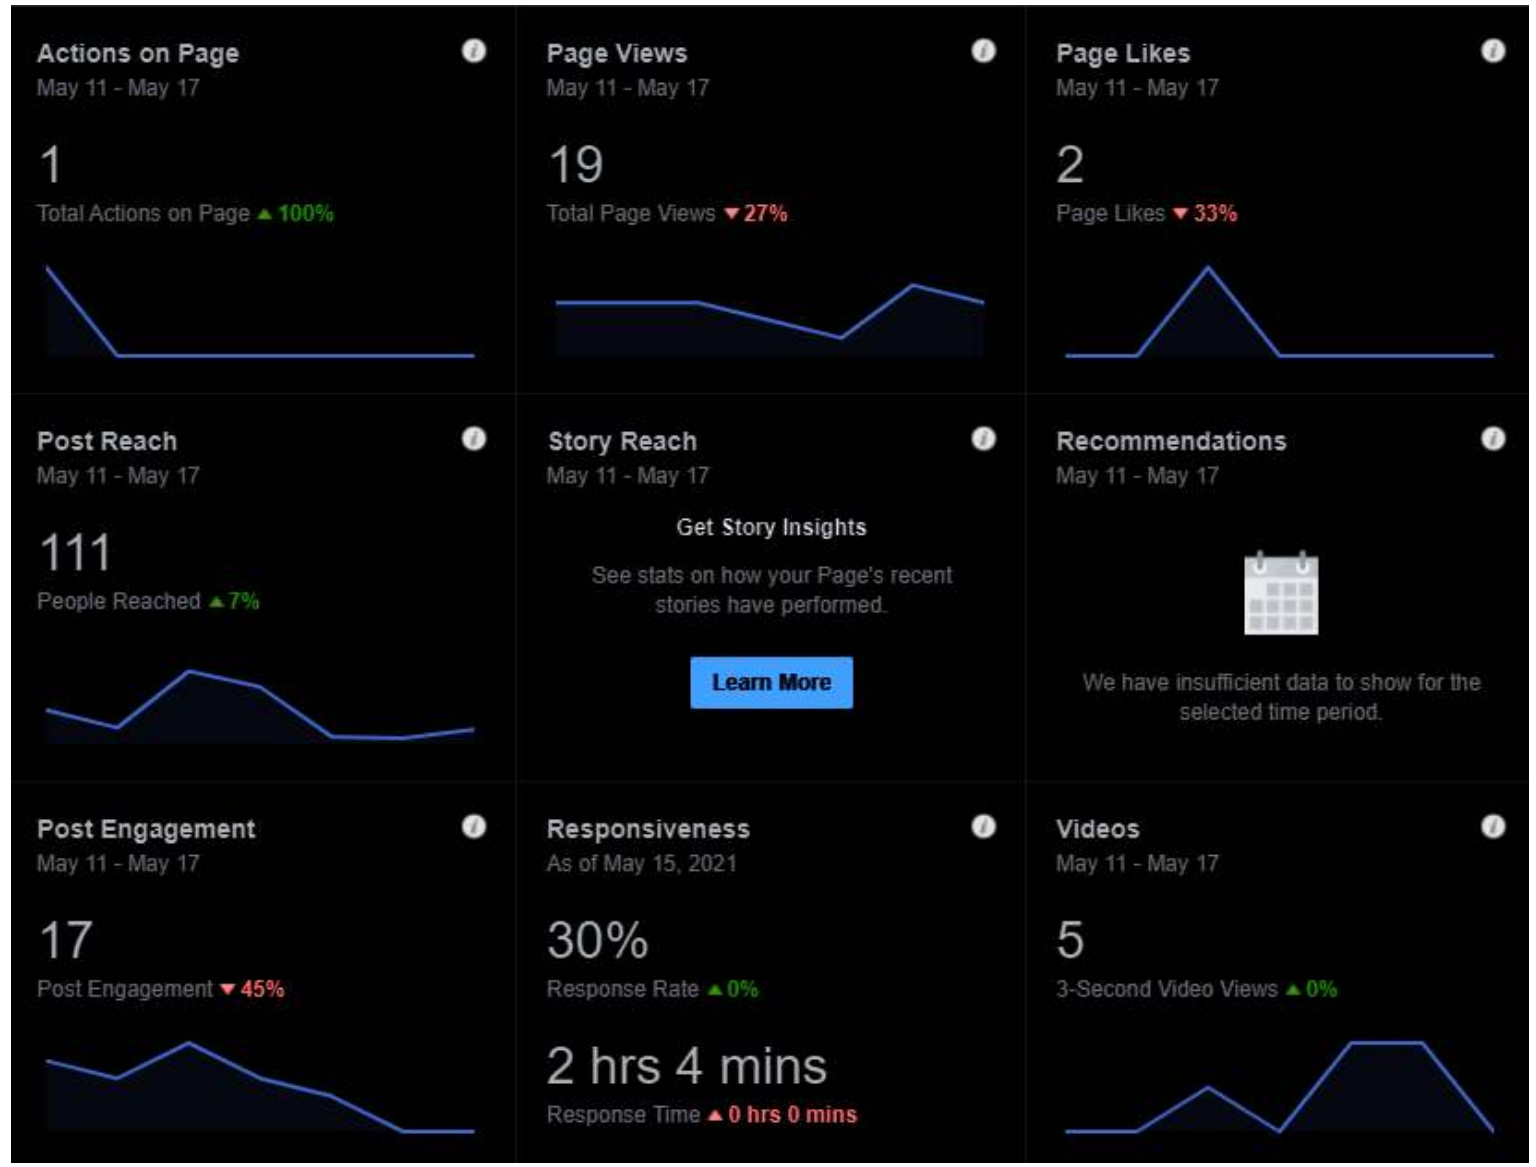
Actions on Page
May 11 - May 17

1
Total Actions on Page ▲ 100%

Page Views
May 11 - May 17

19
Total Page Views ▼ 27%

Page Likes
May 11 - May 17

2
Page Likes ▼ 33%

Post Reach
May 11 - May 17

111
People Reached ▲ 7%

Story Reach
May 11 - May 17

Get Story Insights

See stats on how your Page's recent stories have performed.

Learn More

Recommendations
May 11 - May 17

We have insufficient data to show for the selected time period.

Post Engagement
May 11 - May 17

17
Post Engagement ▼ 45%

Responsiveness
As of May 15, 2021

30%
Response Rate ▲ 0%

2 hrs 4 mins
Response Time ▲ 0 hrs 0 mins

Videos
May 11 - May 17

5
3-Second Video Views ▲ 0%